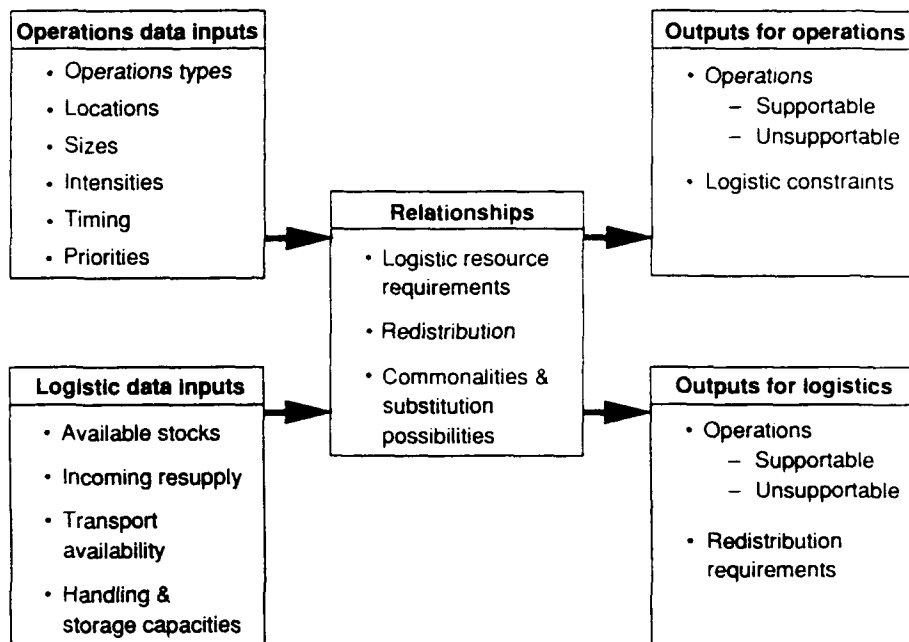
Operations data inputs
- Operations types
- Locations
- Sizes
- Intensities
- Timing
- Priorities

Logistic data inputs
- Available stocks
- Incoming resupply
- Transport availability
- Handling & storage capacities

Relationships
- Logistic resource requirements
- Redistribution
- Commonalities & substitution possibilities

Outputs for operations
- Operations
  - Supportable
  - Unsupportable
- Logistic constraints

Outputs for logistics
- Operations
  - Supportable
  - Unsupportable
- Redistribution requirements